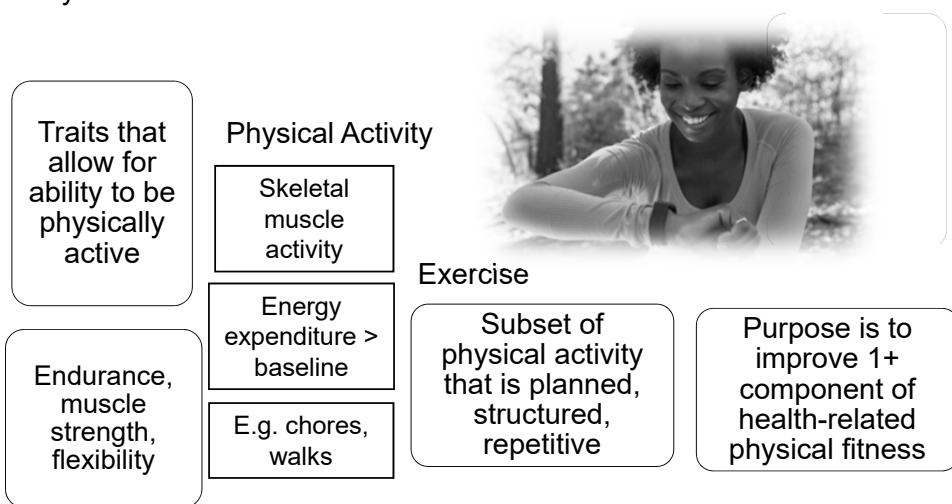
Traits that allow for ability to be physically active

Endurance, muscle strength, flexibility

Physical Activity

Skeletal muscle activity

Energy expenditure > baseline

E.g. chores, walks

Exercise

Subset of physical activity that is planned, structured, repetitive

Purpose is to improve 1+ component of health-related physical fitness